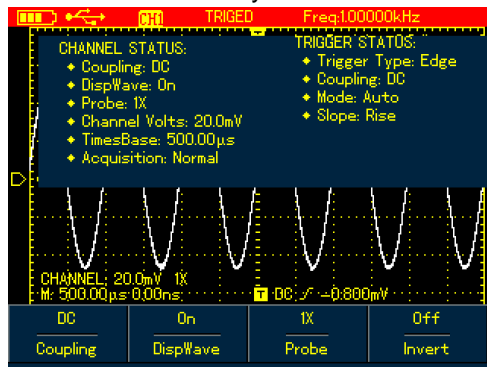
CH1 TRIGED Freq:1.00000kHz

CHANNEL STATUS:
◆ Coupling: DC
◆ DispWave: On
◆ Probe: 1X
◆ Channel Volts: 20.0mV
◆ TimesBase: 500.00µs
◆ Acquisition: Normal

TRIGGER STATOS:
◆ Trigger Type: Edge
◆ Coupling: DC
◆ Mode: Auto
◆ Slope: Rise

CHANNEL: 20.0mV 1X
M: 500.00µs 0.00ns
T DC ⁄ -0.800mV

| DC | On | 1X | Off |
|---|---|---|---|
| Coupling | DispWave | Probe | Invert |